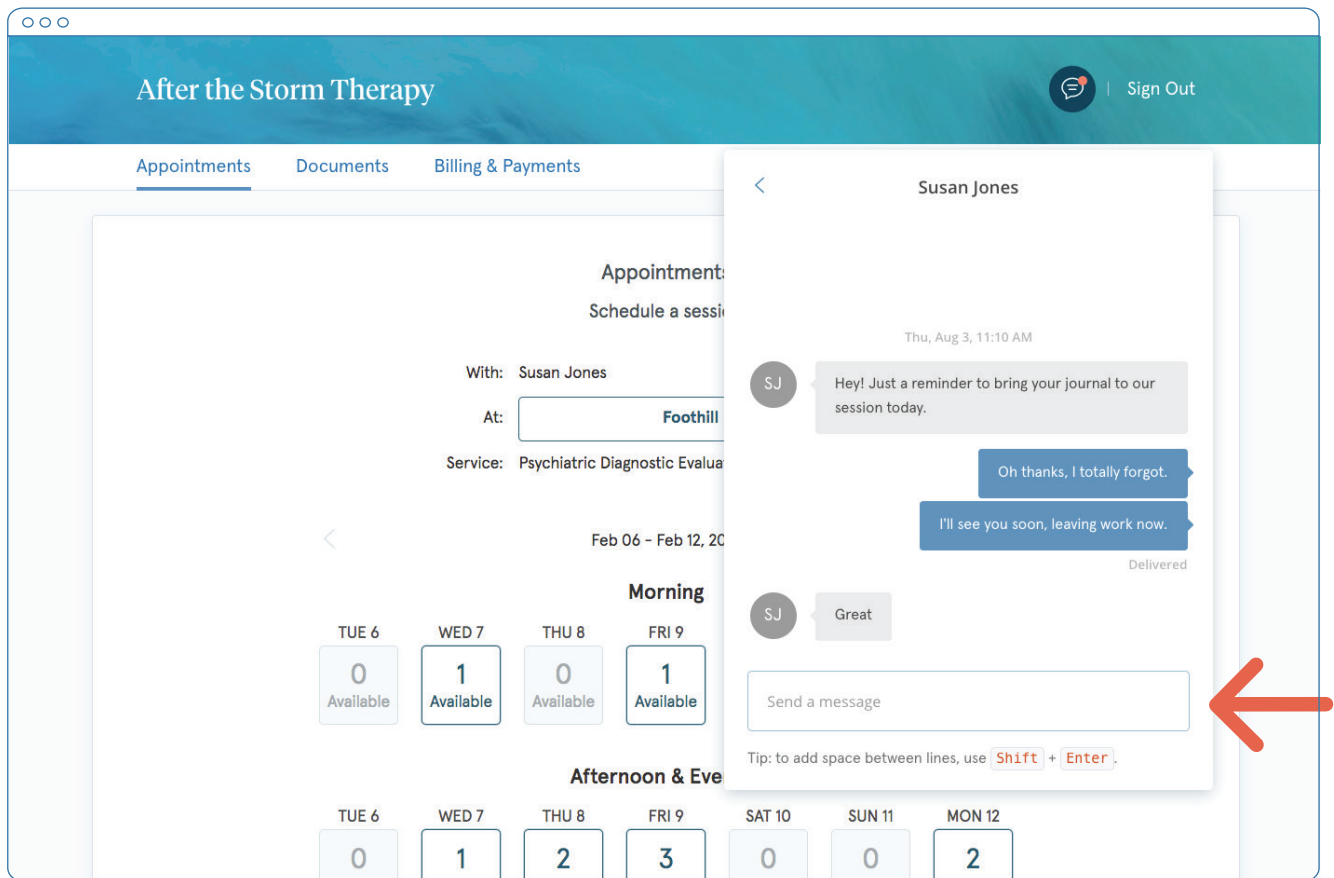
After the Storm Therapy

Sign Out

Appointments Documents Billing & Payments

Appointments

Schedule a sessi

With: Susan Jones

At: Foothill

Service: Psychiatric Diagnostic Evaluat

Feb 06 - Feb 12, 20

Morning

| TUE 6 | WED 7 | THU 8 | FRI 9 |
|---|---|---|---|
| 0 Available | 1 Available | 0 Available | 1 Available |

Afternoon & Eve

| TUE 6 | WED 7 | THU 8 | FRI 9 | SAT 10 | SUN 11 | MON 12 |
|---|---|---|---|---|---|---|
| 0 | 1 | 2 | 3 | 0 | 0 | 2 |

Susan Jones

Thu, Aug 3, 11:10 AM

SJ

Hey! Just a reminder to bring your journal to our session today.

Oh thanks, I totally forgot.

I'll see you soon, leaving work now.

Delivered

SJ

Great

Send a message

Tip: to add space between lines, use Shift + Enter.